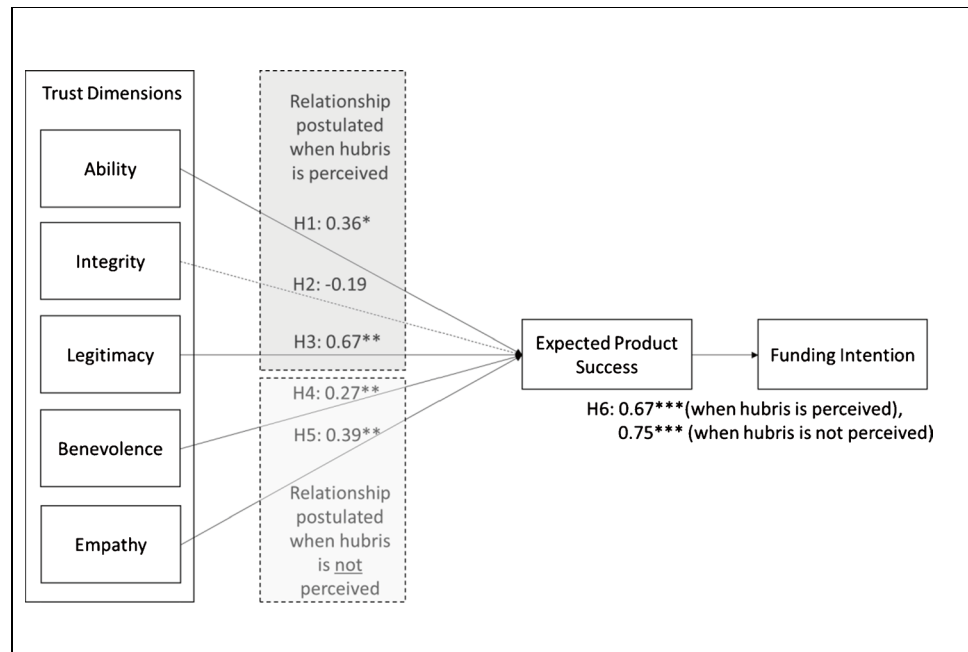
Trust Dimensions

Ability

Integrity

Legitimacy

Benevolence

Empathy

Relationship postulated when hubris is perceived

H1: 0.36*

H2: -0.19

H3: 0.67**

H4: 0.27**

H5: 0.39**

Relationship postulated when hubris is not perceived

Expected Product Success

Funding Intention

H6: 0.67***(when hubris is perceived), 0.75*** (when hubris is not perceived)